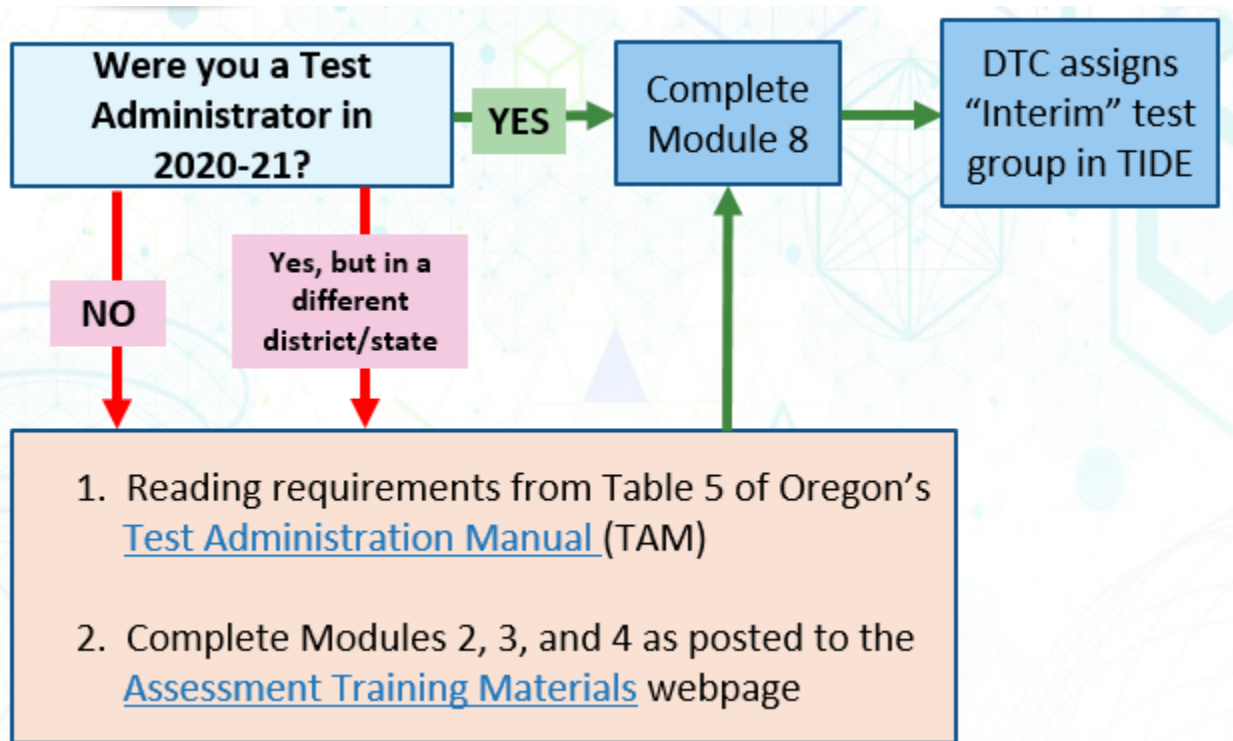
Were you a Test Administrator in 2020-21?

YES

Complete Module 8

DTC assigns "Interim" test group in TIDE

NO

Yes, but in a different district/state

1. Reading requirements from Table 5 of Oregon's Test Administration Manual (TAM)

2. Complete Modules 2, 3, and 4 as posted to the Assessment Training Materials webpage